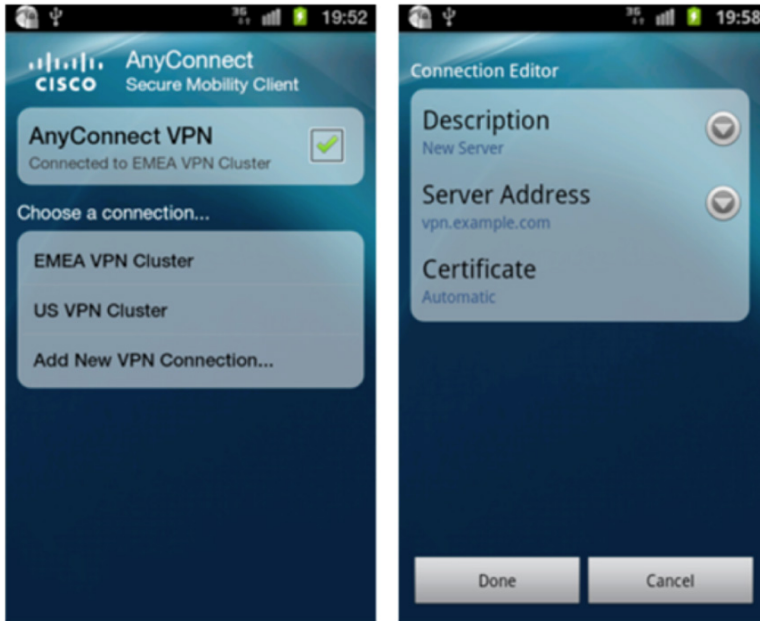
3G 19:52

cisco AnyConnect
Secure Mobility Client

AnyConnect VPN
Connected to EMEA VPN Cluster

Choose a connection...

EMEA VPN Cluster

US VPN Cluster

Add New VPN Connection...

3G 19:58

Connection Editor

Description
New Server

Server Address
vpn.example.com

Certificate
Automatic

Done

Cancel